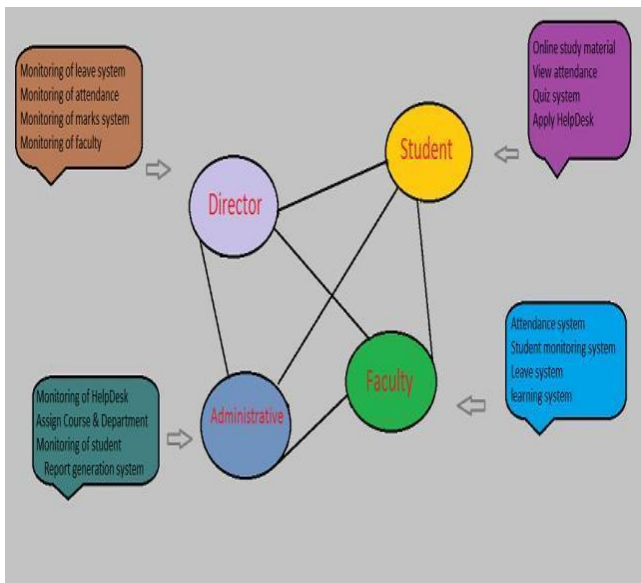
Monitoring of leave system
Monitoring of attendance
Monitoring of marks system
Monitoring of faculty

Online study material
View attendance
Quiz system
Apply HelpDesk

Student

Director

Attendance system
Student monitoring system
Leave system
learning system

Faculty

Monitoring of HelpDesk
Assign Course & Department
Monitoring of student
Report generation system

Administrative